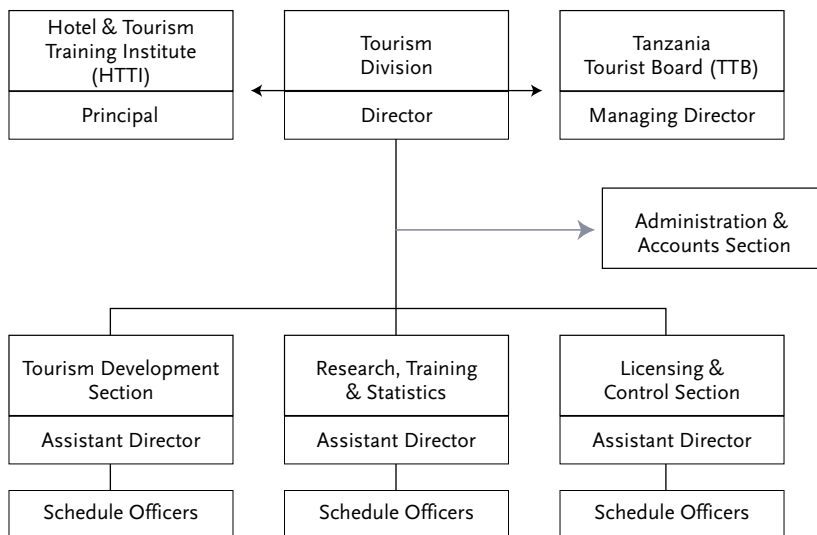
Hotel & Tourism Training Institute (HTTI)
Principal

Tourism Division
Director

Tanzania Tourist Board (TTB)
Managing Director

Administration & Accounts Section

Tourism Development Section
Assistant Director
Schedule Officers

Research, Training & Statistics
Assistant Director
Schedule Officers

Licensing & Control Section
Assistant Director
Schedule Officers